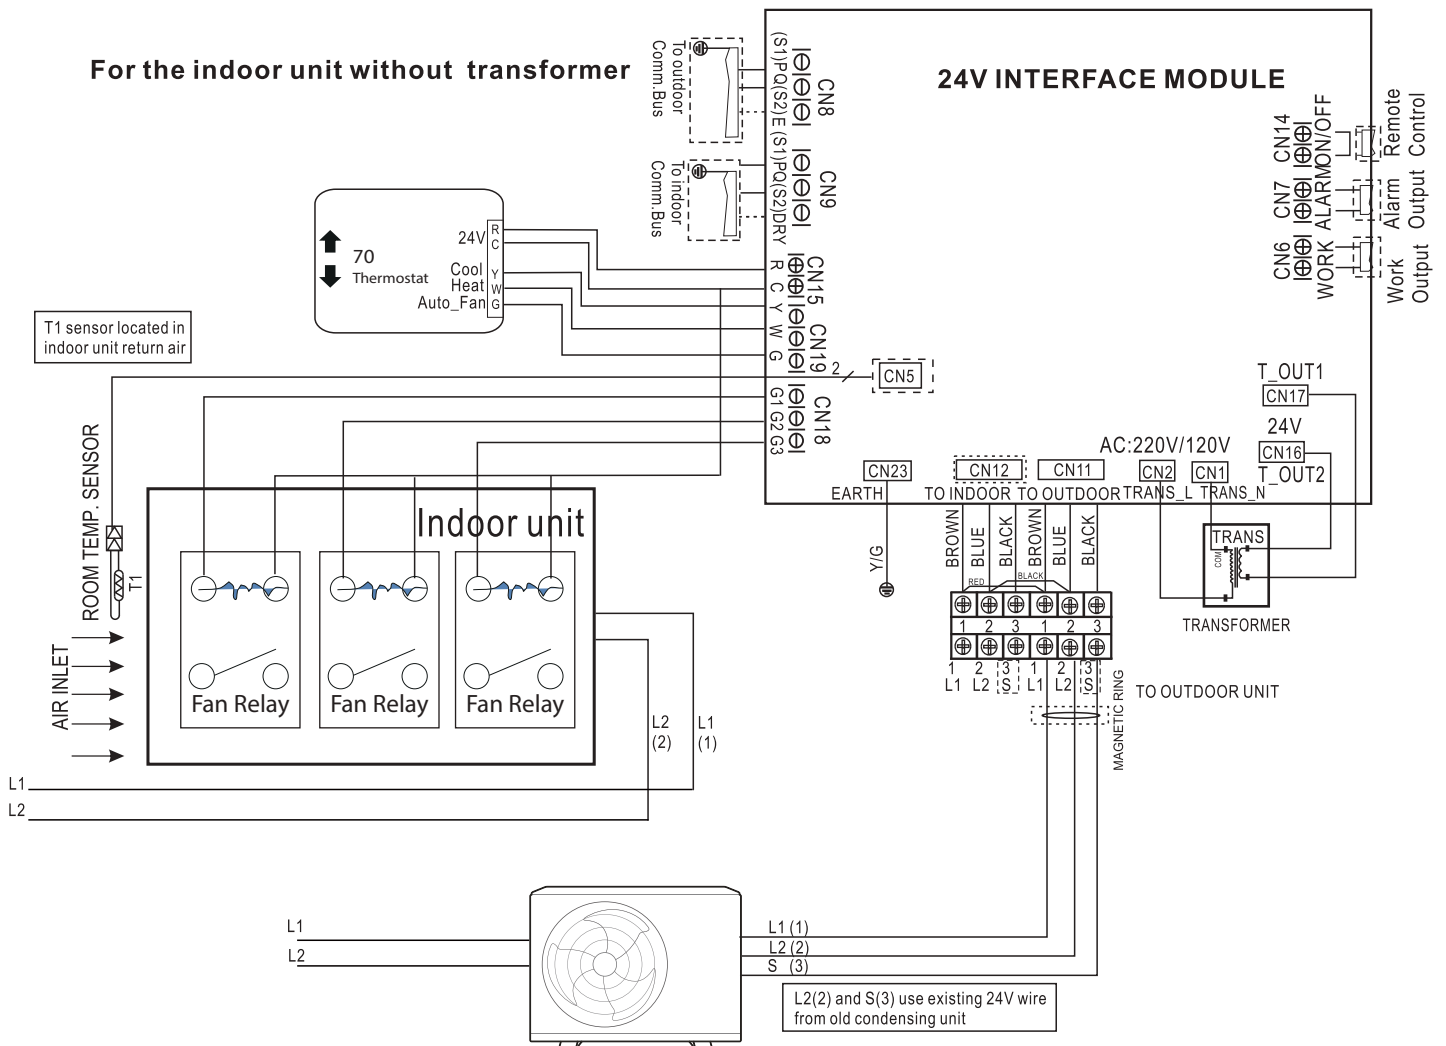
For the indoor unit without transformer

24V INTERFACE MODULE

To outdoor Comm.Bus
(S1)P Q(S2)E
CN8

To indoor Comm.Bus
(S1)P Q(S2)DRY
CN9

Remote Control
CN14 ON/OFF

Alarm Output
CN7 ALARM

Work Output
CN6 WORK

70
Thermostat
24V R C
Cool Y
Heat W
Auto_Fan G

CN15 R C
CN19 Y W G

T1 sensor located in indoor unit return air

2
CN5

G1 G2 G3
CN18

T_OUT1
CN17
24V
CN16
T_OUT2

AC:220V/120V

CN23
EARTH
CN12
TO INDOOR
CN11
TO OUTDOOR
CN2
TRANS_L
CN1
TRANS_N

ROOM TEMP. SENSOR
T1

Indoor unit

Fan Relay
Fan Relay
Fan Relay

AIR INLET

Y/G

BROWN BLUE BLACK BROWN BLUE BLACK
RED
BLACK
1 2 3 1 2 3
1 L1 2 L2 3 S 1 L1 2 L2 3 S

TRANS
COM

TRANSFORMER

TO OUTDOOR UNIT

MAGNETIC RING

L2 (2)
L1 (1)

L1
L2

L1
L2

L1 (1)
L2 (2)
S (3)

L2(2) and S(3) use existing 24V wire from old condensing unit